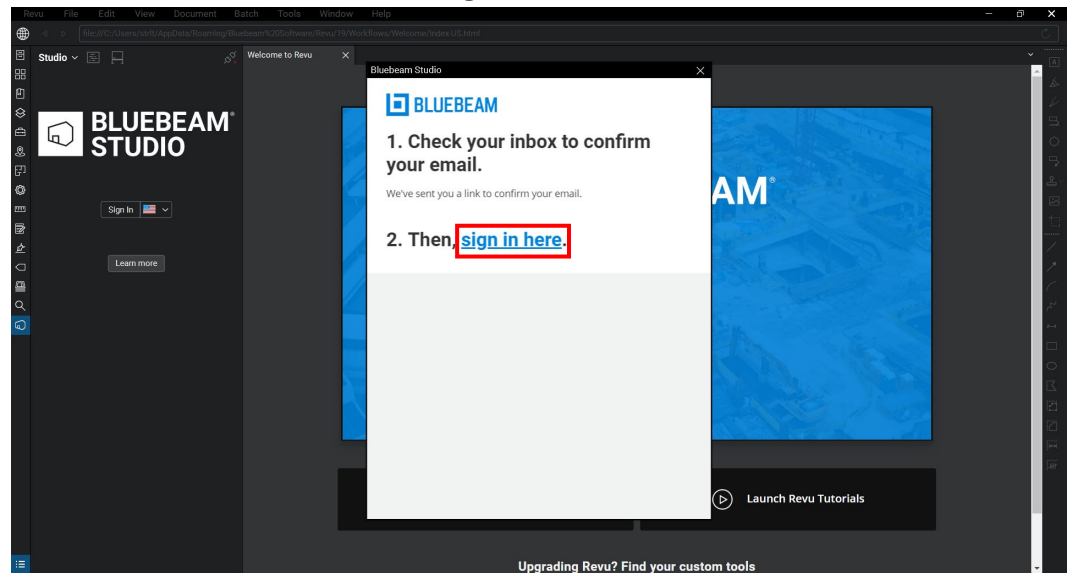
Revu File Edit View Document Batch Tools Window Help

file:///C:/Users/strft/AppData/Roaming/Bluebeam%20Software/Revu/19/Workflows/Welcome/index.US.html

Studio

Welcome to Revu

BLUEBEAM STUDIO

Sign In

Learn more

Bluebeam Studio

BLUEBEAM

1. Check your inbox to confirm your email.

We've sent you a link to confirm your email.

2. Then, sign in here.

AM

Launch Revu Tutorials

Upgrading Revu? Find your custom tools